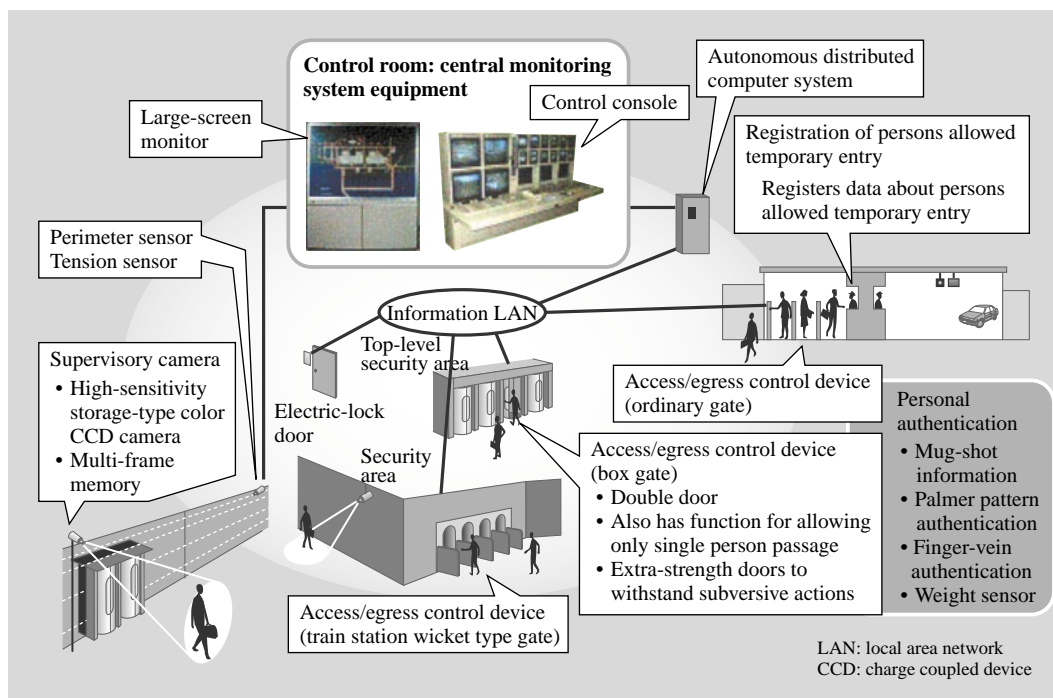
Control room: central monitoring system equipment

Control console

Large-screen monitor

Autonomous distributed computer system

Registration of persons allowed temporary entry

Registers data about persons allowed temporary entry

Perimeter sensor
Tension sensor

Information LAN

Top-level security area

Supervisory camera
• High-sensitivity storage-type color CCD camera
• Multi-frame memory

Electric-lock door

Security area

Access/egress control device (ordinary gate)

Personal authentication
• Mug-shot information
• Palmer pattern authentication
• Finger-vein authentication
• Weight sensor

Access/egress control device (box gate)
• Double door
• Also has function for allowing only single person passage
• Extra-strength doors to withstand subversive actions

Access/egress control device (train station wicket type gate)

LAN: local area network
CCD: charge coupled device